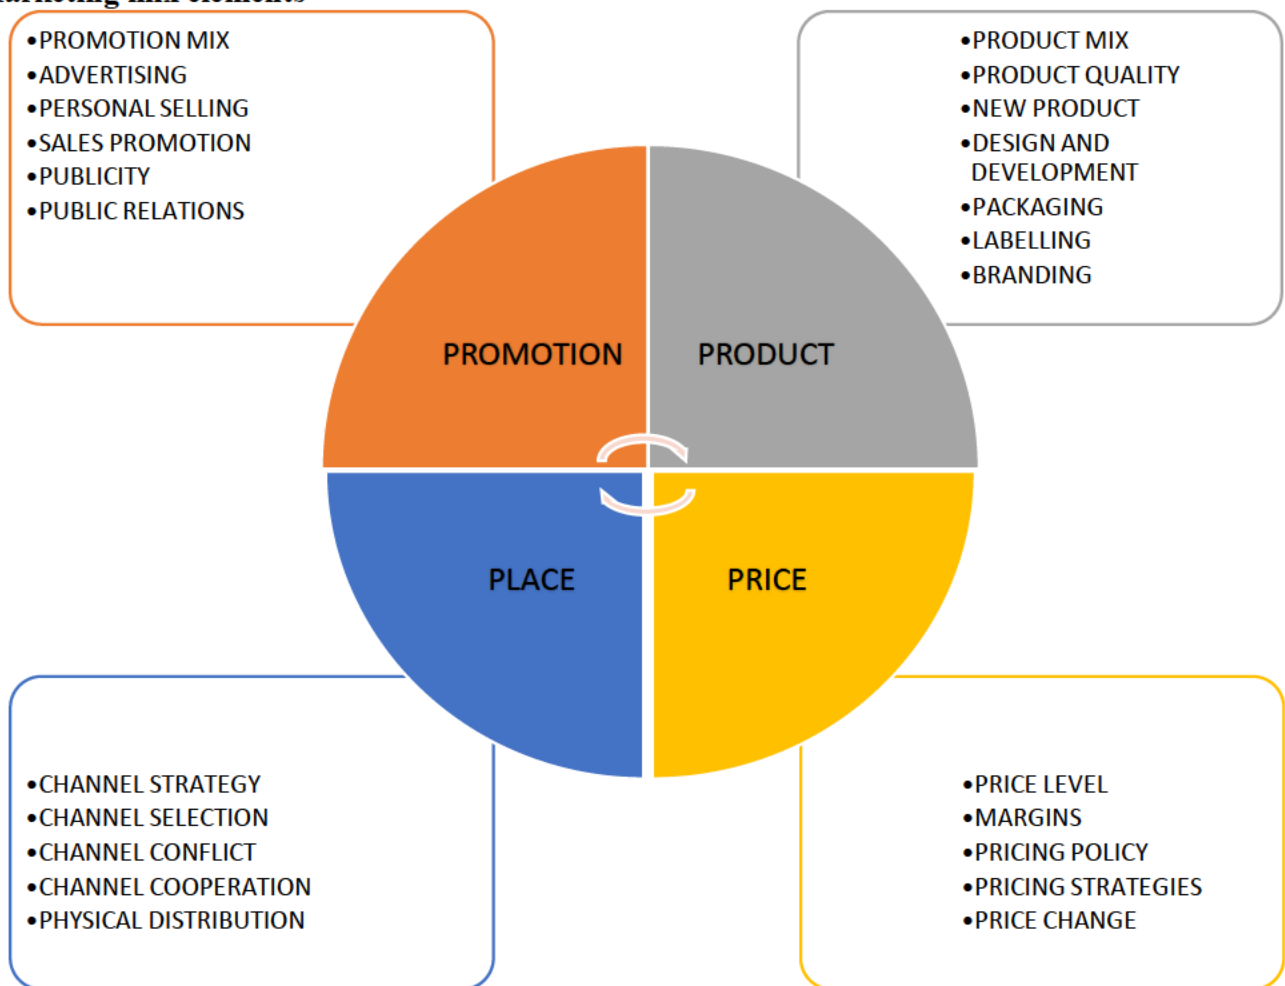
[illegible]

•PROMOTION MIX
•ADVERTISING
•PERSONAL SELLING
•SALES PROMOTION
•PUBLICITY
•PUBLIC RELATIONS

•PRODUCT MIX
•PRODUCT QUALITY
•NEW PRODUCT
•DESIGN AND DEVELOPMENT
•PACKAGING
•LABELLING
•BRANDING

PROMOTION

PRODUCT

PLACE

PRICE

•CHANNEL STRATEGY
•CHANNEL SELECTION
•CHANNEL CONFLICT
•CHANNEL COOPERATION
•PHYSICAL DISTRIBUTION

•PRICE LEVEL
•MARGINS
•PRICING POLICY
•PRICING STRATEGIES
•PRICE CHANGE